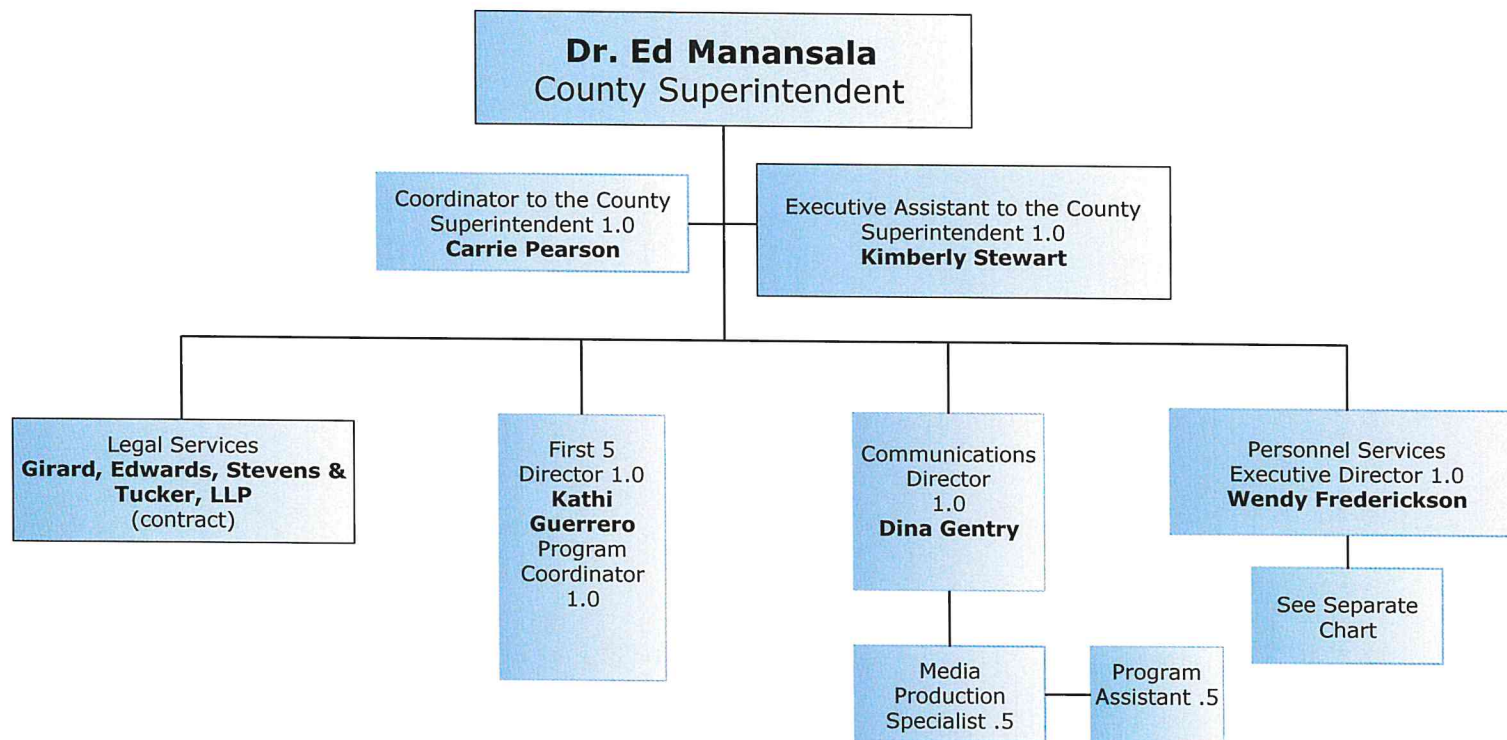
Dr. Ed Manansala
County Superintendent

Coordinator to the County Superintendent 1.0
Carrie Pearson

Executive Assistant to the County Superintendent 1.0
Kimberly Stewart

Legal Services
Girard, Edwards, Stevens & Tucker, LLP
(contract)

First 5 Director 1.0
Kathi Guerrero
Program Coordinator 1.0

Communications Director 1.0
Dina Gentry

Personnel Services Executive Director 1.0
Wendy Frederickson

See Separate Chart

Media Production Specialist .5

Program Assistant .5